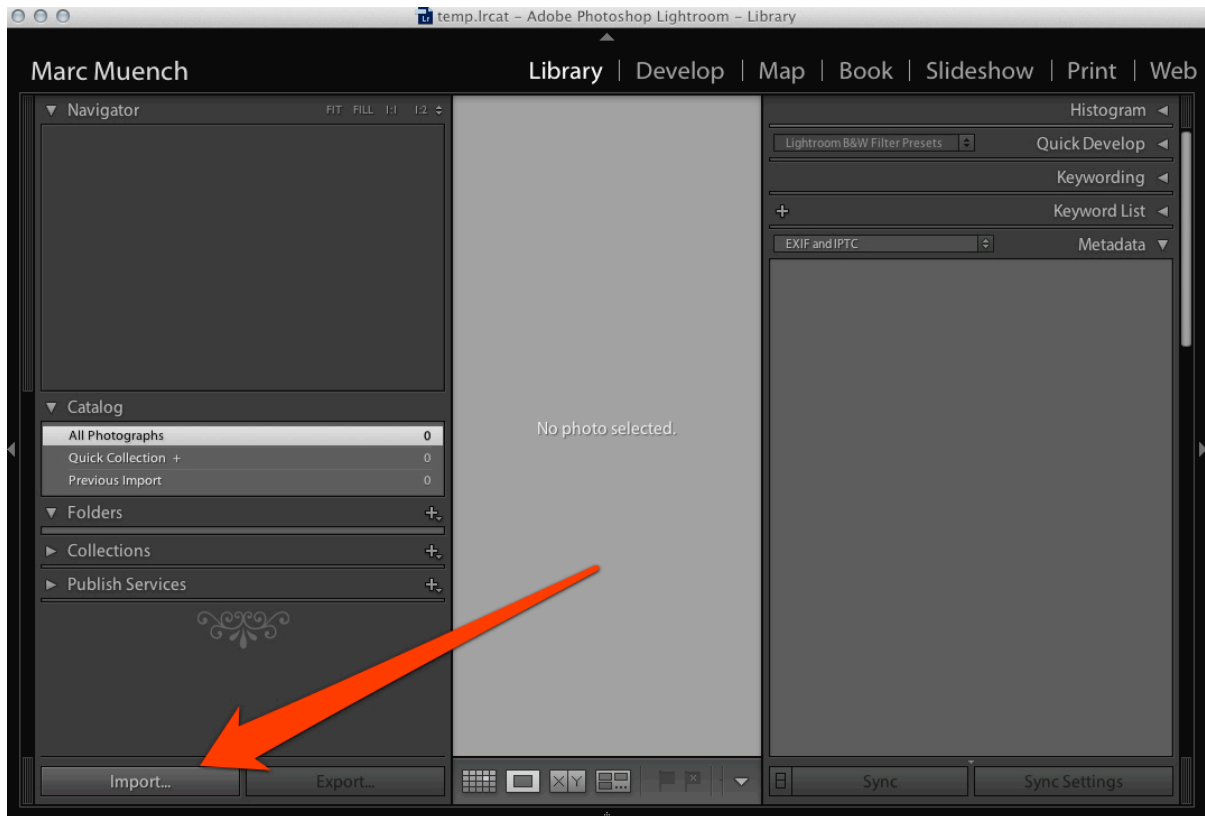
temp.lrcat - Adobe Photoshop Lightroom - Library

Marc Muench

Library | Develop | Map | Book | Slideshow | Print | Web

Navigator FIT FILL 1:1 1:2

Catalog
All Photographs 0
Quick Collection + 0
Previous Import 0

Folders

Collections

Publish Services

Import...
Export...

No photo selected.

X Y

Histogram

Lightroom B&W Filter Presets Quick Develop

Keywording

Keyword List

EXIF and IPTC Metadata

Sync
Sync Settings